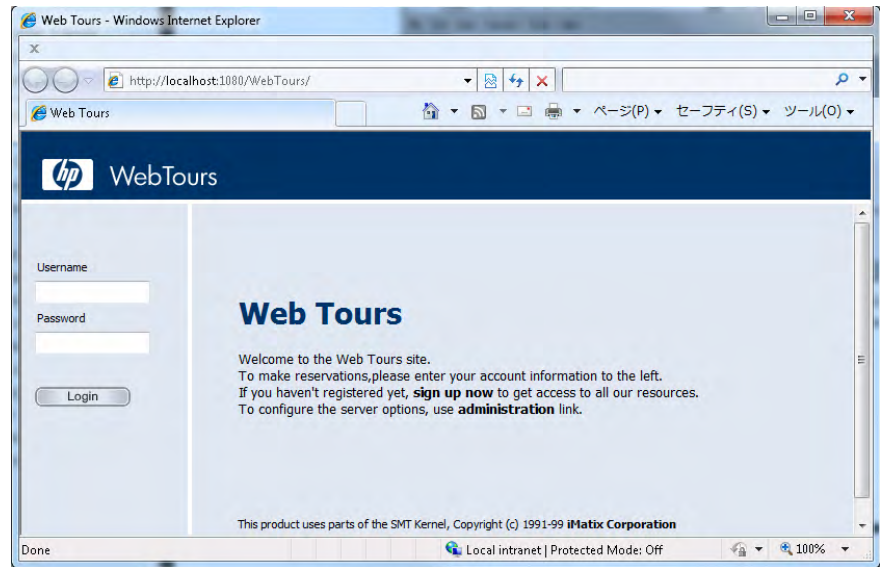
Web Tours - Windows Internet Explorer

x

http://localhost:1080/WebTours/

Web Tours

ページ(P) セーフティ(S) ツール(O)

hp WebTours

Username

Password

Login

Web Tours

Welcome to the Web Tours site.
To make reservations,please enter your account information to the left.
If you haven't registered yet, **sign up now** to get access to all our resources.
To configure the server options, use **administration** link.

This product uses parts of the SMT Kernel, Copyright (c) 1991-99 **iMatix Corporation**

Done

Local intranet | Protected Mode: Off

100%